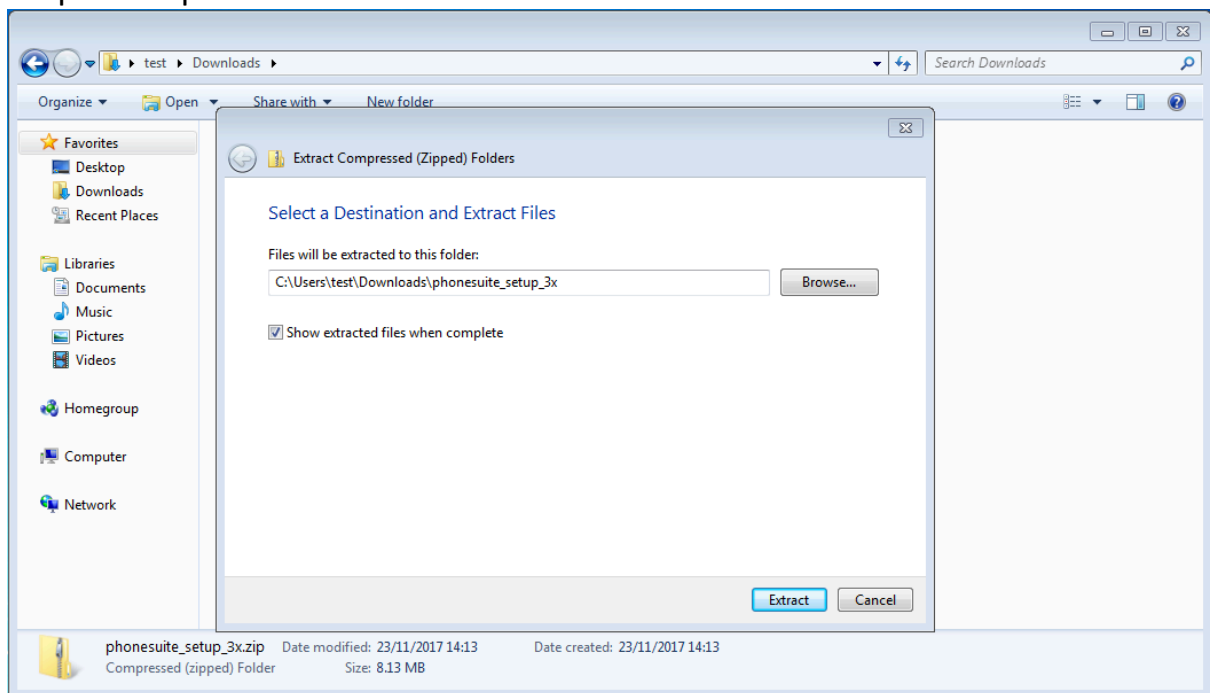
test ▸ Downloads ▸

Search Downloads

Organize ▾ Open ▾ Share with ▾ New folder

Favorites
Desktop
Downloads
Recent Places

Libraries
Documents
Music
Pictures
Videos

Homegroup

Computer

Network

Extract Compressed (Zipped) Folders

Select a Destination and Extract Files

Files will be extracted to this folder:

C:\Users\test\Downloads\phonesuite_setup_3x

Browse...

Show extracted files when complete

Extract Cancel

phonesuite_setup_3x.zip Date modified: 23/11/2017 14:13 Date created: 23/11/2017 14:13
Compressed (zipped) Folder Size: 8.13 MB